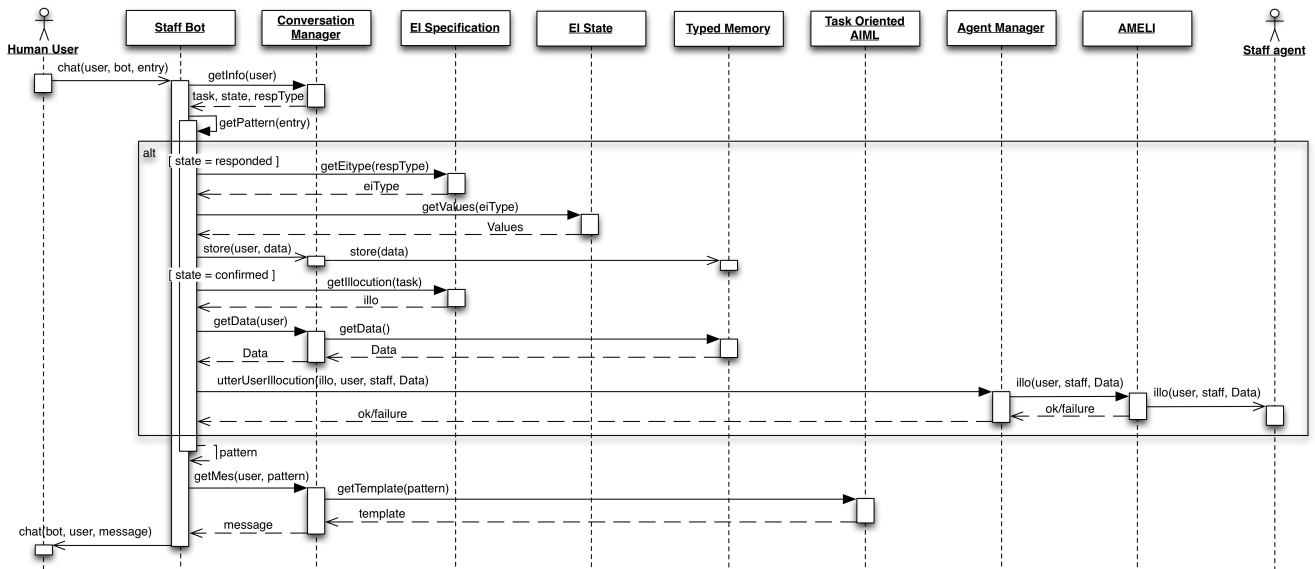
Human User

Staff Bot

Conversation Manager

EI Specification

EI State

Typed Memory

Task Oriented AIML

Agent Manager

AMELI

Staff agent

chat(user, bot, entry)

getInfo(user)

task, state, respType

getPattern(entry)

alt

[ state = responded ]

getEitype(respType)

eiType

getValues(eiType)

Values

store(user, data)

store(data)

[ state = confirmed ]

getIllocution(task)

illo

getData(user)

getData()

Data

Data

utterUserIllocution(illo, user, staff, Data)

illo(user, staff, Data)

illo(user, staff, Data)

ok/failure

ok/failure

pattern

getMes(user, pattern)

getTemplate(pattern)

template

message

chat(bot, user, message)